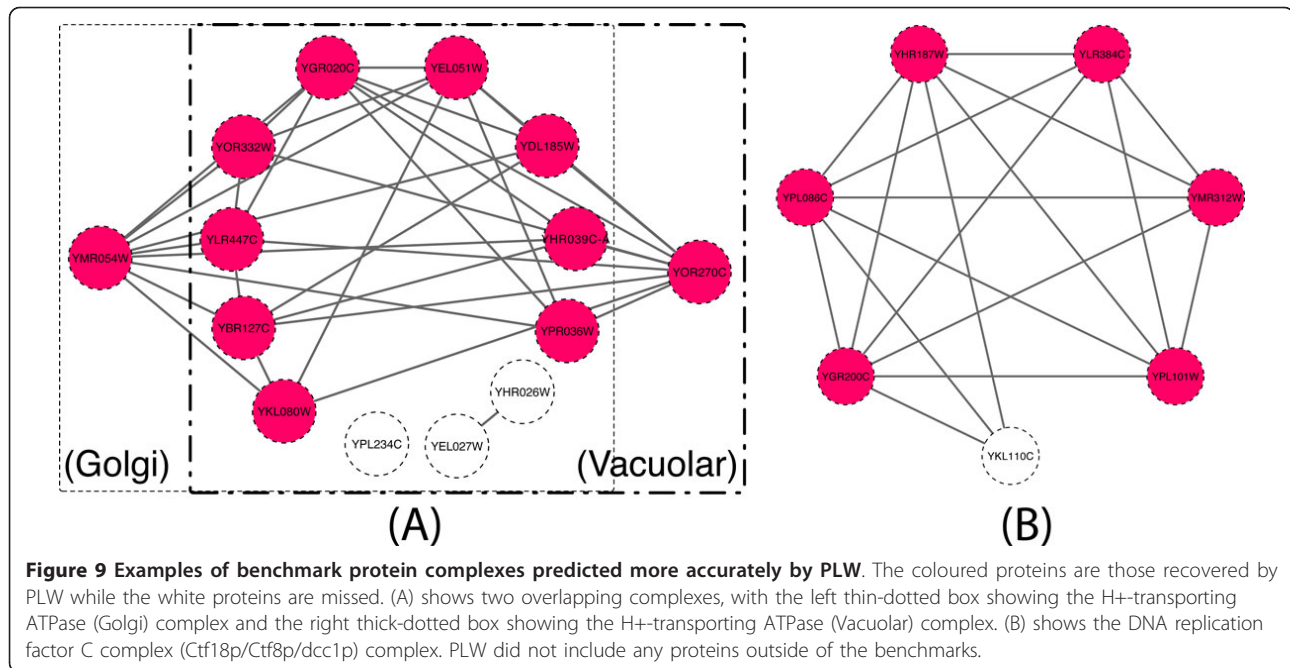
YGR020C YEL051W YOR332W YDL185W YMR054W YLR447C YHR039C-A YOR270C YBR127C YPR036W YHR026W YKL080W YPL234C YEL027W (Golgi) (Vacuolar) (A)

YHR187W YLR384C YPL086C YMR312W YGR200C YPL101W YKL110C (B)

**Figure 9 Examples of benchmark protein complexes predicted more accurately by PLW**. The coloured proteins are those recovered by PLW while the white proteins are missed. (A) shows two overlapping complexes, with the left thin-dotted box showing the H+-transporting ATPase (Golgi) complex and the right thick-dotted box showing the H+-transporting ATPase (Vacuolar) complex. (B) shows the DNA replication factor C complex (Ctf18p/Ctf8p/dcc1p) complex. PLW did not include any proteins outside of the benchmarks.